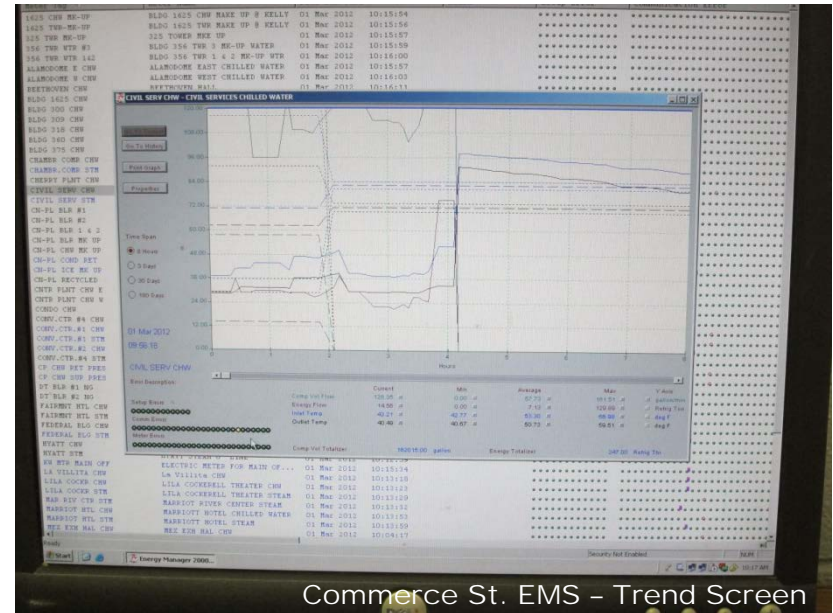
1625 CHW MK-UP
1625 TWR-MK-UP
325 TWR MK-UP
356 TWR WTR #3
356 TWR WTR 1&2
ALAMODOME E CHW
ALAMODOME W CHW
BEETHOVEN CHW
BLDG 1625 CHW
BLDG 300 CHW
BLDG 309 CHW
BLDG 318 CHW
BLDG 340 CHW
BLDG 375 CHW
CHAMBR COMB CHW
CHAMBR.COMB STM
CHERRY PLNT CHW
CIVIL SERV CHW
CIVIL SERV STM
CN-PL BLR #1
CN-PL BLR #2
CN-PL BLR 1 & 2
CN-PL BLR MK UP
CN-PL CHW MK UP
CN-PL COND RET
CN-PL ICE MK UP
CN-PL RECYCLED
CNTR PLNT CHW E
CNTR PLNT CHW W
CONDO CHW
CONV.CTR.#4 CHW
CONV.CTR.#1 CHW
CONV.CTR.#1 STM
CONV.CTR.#2 CHW
CONV.CTR.#4 STM
CP CHW RET PRES
CP CHW SUP PRES
DT BLR #1 NG
DT BLR #2 NG
FAIRMNT HTL CHW
FAIRMNT HTL STM
FEDERAL BLG CHW
FEDERAL BLG STM
HYATT CHW
HYATT STM
HW MTR MAIN OFF
LA VILLITA CHW
LILA COCKR CHW
LILA COCKR STM
MAR RIV CTR STM
MARRIOT HTL CHW
MARRIOT HTL STM
MEX KEN HAL CHW

BLDG 1625 CHW MAKE UP @ KELLY 01 Mar 2012 10:15:54
BLDG 1625 TWR MAKE UP @ KELLY 01 Mar 2012 10:15:56
325 TOWER MKE UP 01 Mar 2012 10:15:57
BLDG 356 TWR 3 MK-UP WATER 01 Mar 2012 10:15:59
BLDG 356 TWR 1 & 2 MK-UP WTR 01 Mar 2012 10:16:00
ALAMODOME EAST CHILLED WATER 01 Mar 2012 10:15:57
ALAMODOME WEST CHILLED WATER 01 Mar 2012 10:16:03
BEETHOVEN HALL 01 Mar 2012 10:16:11

CIVIL SERV CHW - CIVIL SERVICES CHILLED WATER
Go To History
Print Graph
Properties
Time Span
8 Hours
3 Days
30 Days
180 Days
01 Mar 2012
08:56:15
CIVIL SERV CHW
Hours
Point Description
Setup Boxes
Comm Boxes
Meter Boxes
| | Current | Min | Average | Max | Y-Axis |
|---|---|---|---|---|---|
| Comp Vol Flow | 135.35 | 0.00 | 67.73 | 151.51 | gallons/min |
| Energy Flow | 19.58 | 0.00 | 7.12 | 120.69 | Rtnhg Ton |
| Inlet Temp | 43.27 | 42.77 | 53.30 | 69.90 | deg F |
| Outlet Temp | 46.46 | 46.67 | 50.70 | 69.51 | deg F |
Comp Vol Totalizer 362016.00 gallon Energy Totalizer 247.00 Rtnhg Ton

ELECTRIC METER FOR MAIN OF... 01 Mar 2012 10:15:34
La Villita CHW 01 Mar 2012 10:13:18
LILA COCKERELL THEATER CHW 01 Mar 2012 10:13:23
LILA COCKERELL THEATER STEAM 01 Mar 2012 10:13:29
MARRIOTT RIVER CENTER STEAM 01 Mar 2012 10:13:32
MARRIOTT HOTEL CHILLED WATER 01 Mar 2012 10:13:53
MARRIOTT HOTEL STEAM 01 Mar 2012 10:13:59
MEX KEN HAL CHW 01 Mar 2012 10:04:17
Ready
Security Not Enabled NUM
Start Energy Manager 2000...
10:17 AM
Commerce St. EMS – Trend Screen